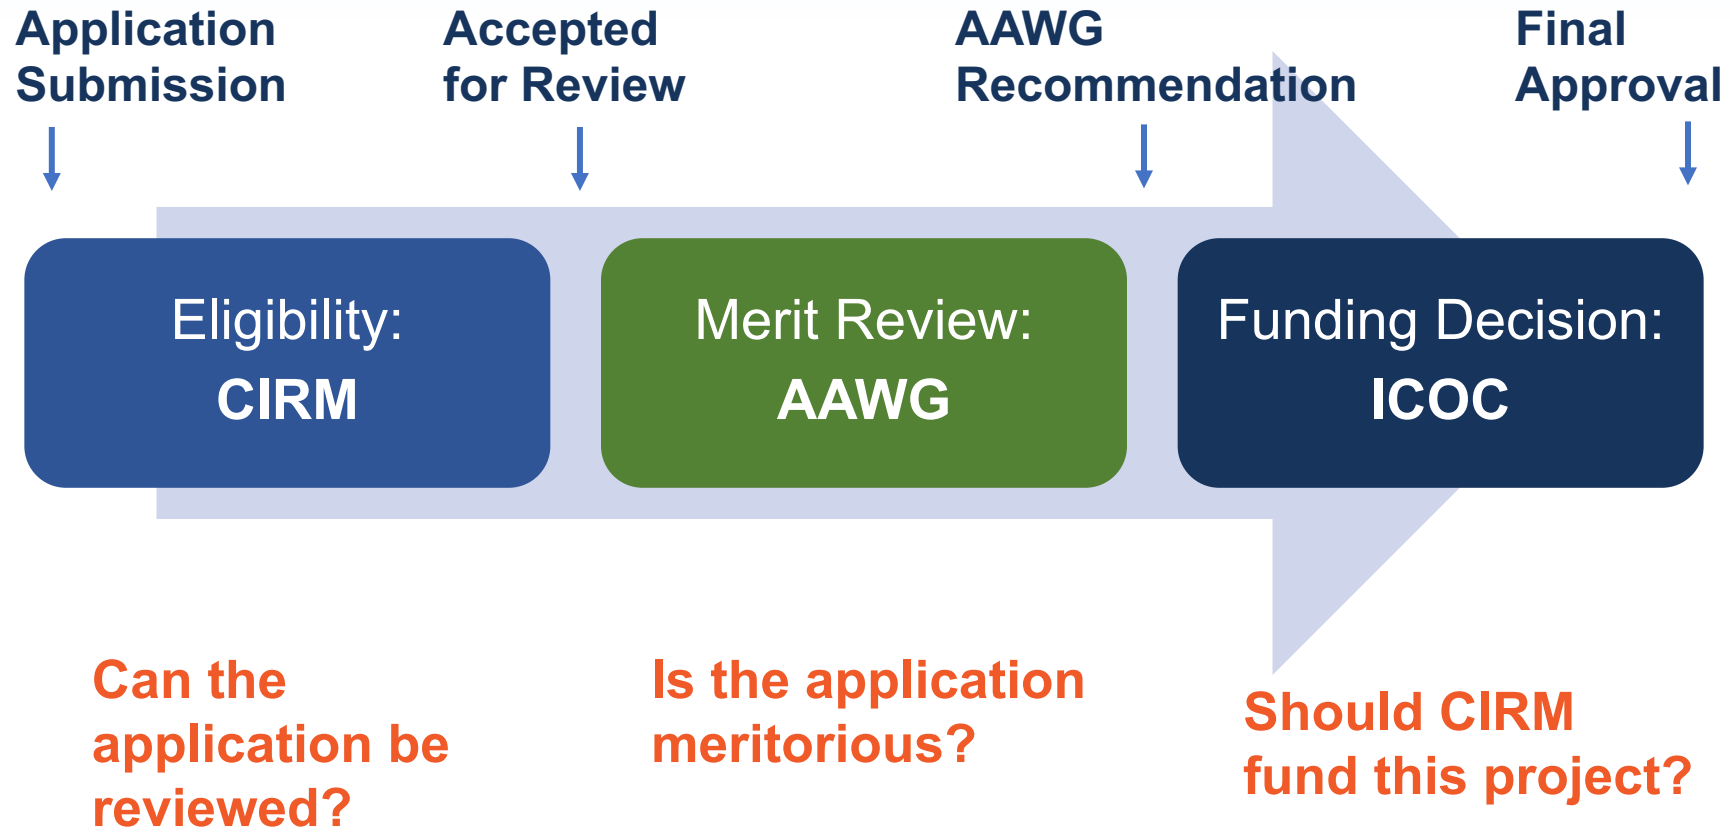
Application Submission

Accepted for Review

AAWG Recommendation

Final Approval

Eligibility:
CIRM

Merit Review:
AAWG

Funding Decision:
ICOC

Can the application be reviewed?

Is the application meritorious?

Should CIRM fund this project?